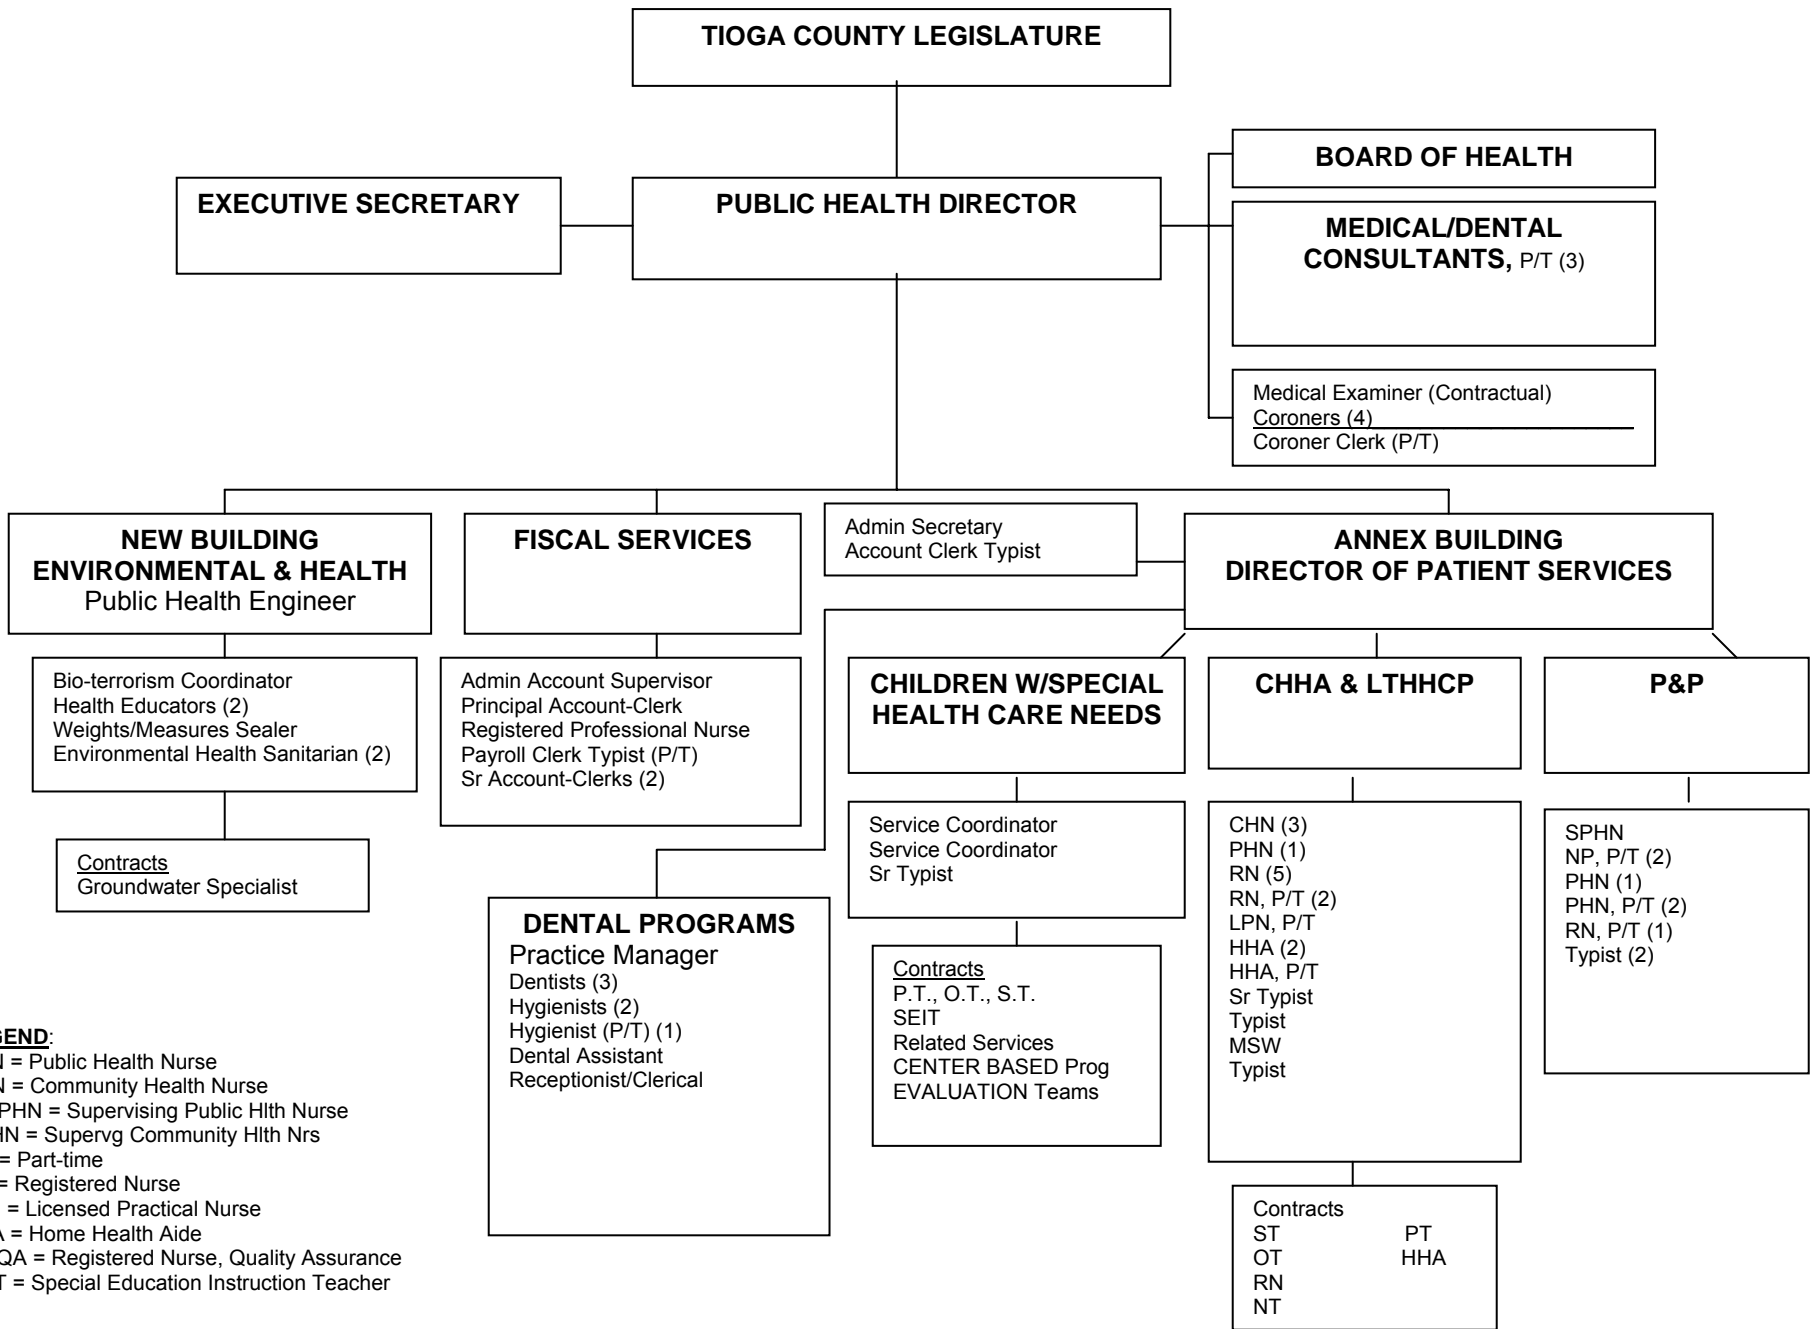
TIOGA COUNTY LEGISLATURE

EXECUTIVE SECRETARY

PUBLIC HEALTH DIRECTOR

BOARD OF HEALTH

MEDICAL/DENTAL CONSULTANTS, P/T (3)

Medical Examiner (Contractual)
Coroners (4)
Coroner Clerk (P/T)

NEW BUILDING
ENVIRONMENTAL & HEALTH
Public Health Engineer

Bio-terrorism Coordinator
Health Educators (2)
Weights/Measures Sealer
Environmental Health Sanitarian (2)

Contracts
Groundwater Specialist

FISCAL SERVICES

Admin Account Supervisor
Principal Account-Clerk
Registered Professional Nurse
Payroll Clerk Typist (P/T)
Sr Account-Clerks (2)

Admin Secretary
Account Clerk Typist

ANNEX BUILDING
DIRECTOR OF PATIENT SERVICES

CHILDREN W/SPECIAL HEALTH CARE NEEDS

Service Coordinator
Service Coordinator
Sr Typist

Contracts
P.T., O.T., S.T.
SEIT
Related Services
CENTER BASED Prog
EVALUATION Teams

CHHA & LTHHCP

CHN (3)
PHN (1)
RN (5)
RN, P/T (2)
LPN, P/T
HHA (2)
HHA, P/T
Sr Typist
Typist
MSW
Typist

Contracts
ST PT
OT HHA
RN
NT

P&P

SPHN
NP, P/T (2)
PHN (1)
PHN, P/T (2)
RN, P/T (1)
Typist (2)

DENTAL PROGRAMS
Practice Manager
Dentists (3)
Hygienists (2)
Hygienist (P/T) (1)
Dental Assistant
Receptionist/Clerical

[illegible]GEND:
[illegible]N = Public Health Nurse
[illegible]N = Community Health Nurse
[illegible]PHN = Supervising Public Hlth Nurse
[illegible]HN = Supervg Community Hlth Nrs
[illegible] = Part-time
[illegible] = Registered Nurse
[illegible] = Licensed Practical Nurse
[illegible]A = Home Health Aide
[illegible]QA = Registered Nurse, Quality Assurance
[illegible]T = Special Education Instruction Teacher